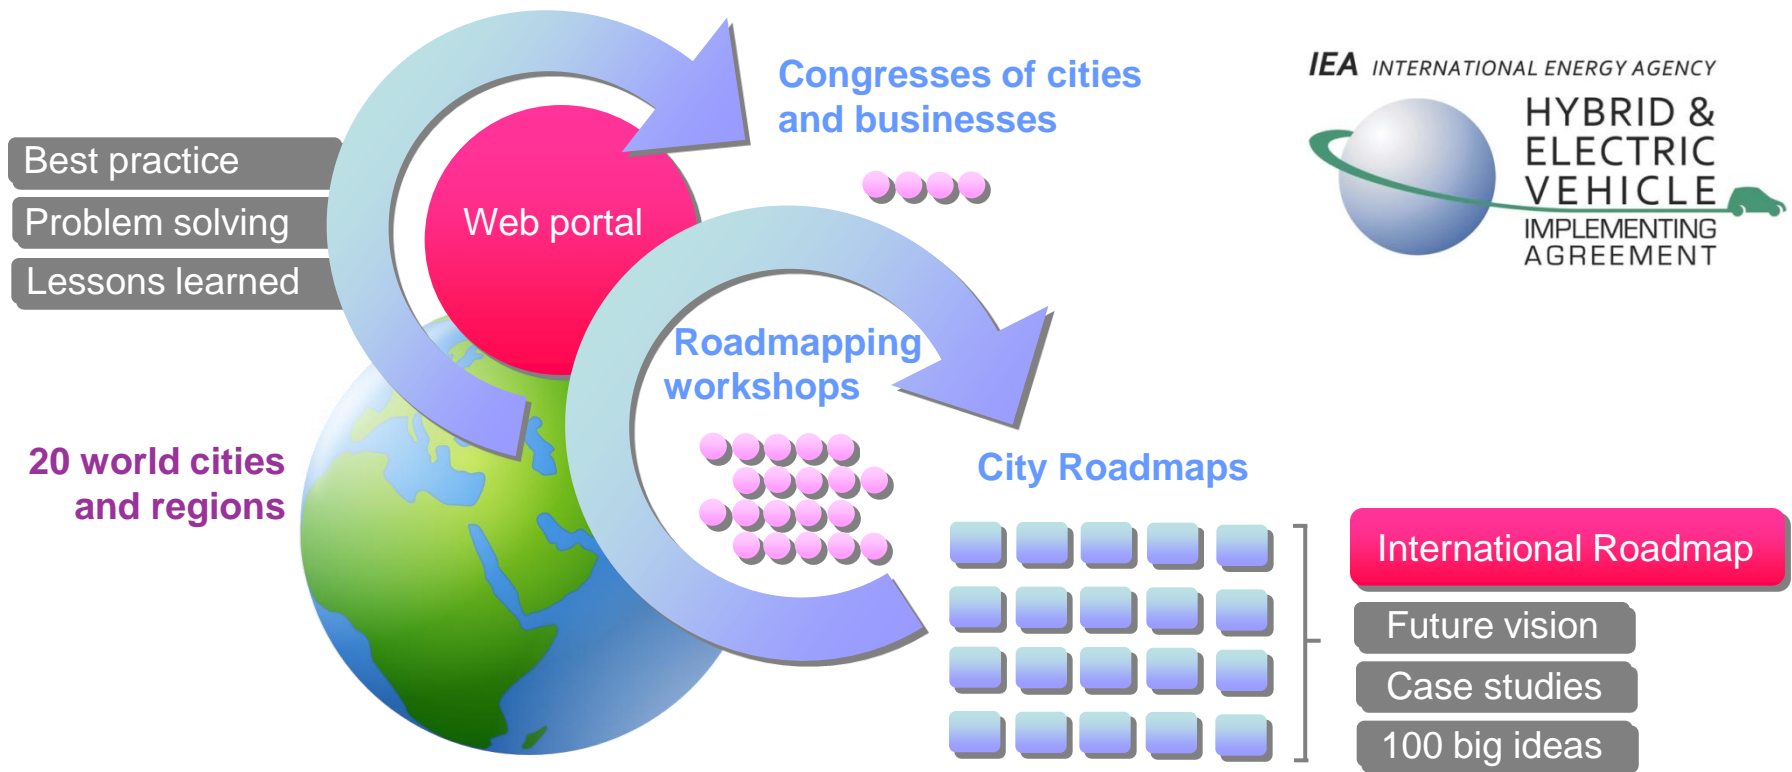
Best practice
Problem solving
Lessons learned

Web portal

Congresses of cities and businesses

IEA INTERNATIONAL ENERGY AGENCY
HYBRID & ELECTRIC VEHICLE IMPLEMENTING AGREEMENT

Roadmapping workshops

20 world cities and regions

City Roadmaps

International Roadmap
Future vision
Case studies
100 big ideas